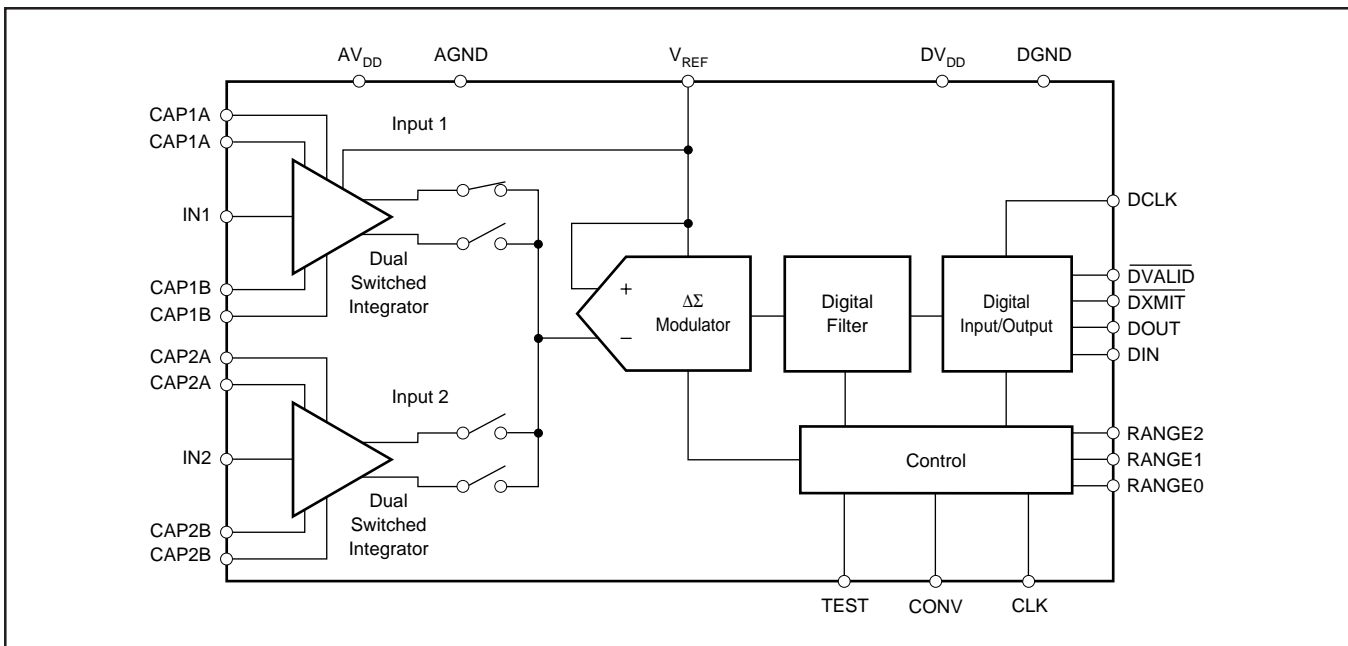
$AV_{DD}$ AGND $V_{REF}$ $DV_{DD}$ DGND

CAP1A
CAP1A
IN1
CAP1B
CAP1B

Input 1

Dual Switched Integrator

+
−

ΔΣ Modulator

Digital Filter

Digital Input/Output

DCLK
$\overline{DVALID}$
$\overline{DXMIT}$
DOUT
DIN

CAP2A
CAP2A
IN2
CAP2B
CAP2B

Input 2

Dual Switched Integrator

Control

RANGE2
RANGE1
RANGE0

TEST CONV CLK